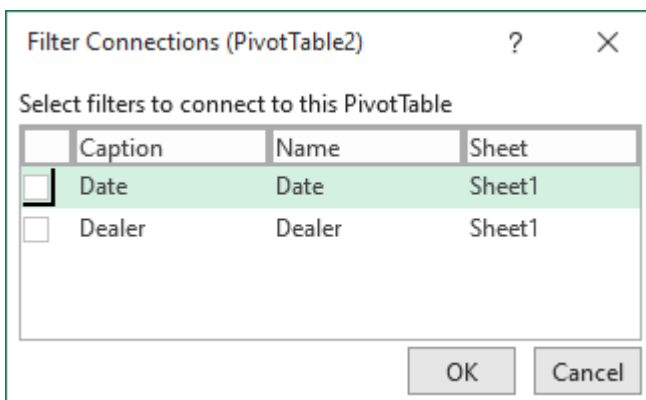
Filter Connections (PivotTable2) ? ×

Select filters to connect to this PivotTable

| | Caption | Name | Sheet |
|---|---|---|---|
| ☐ | Date | Date | Sheet1 |
| ☐ | Dealer | Dealer | Sheet1 |

OK Cancel